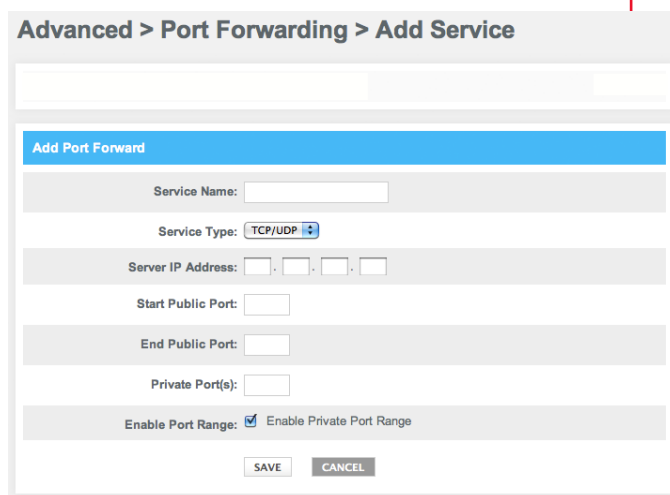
Advanced > Port Forwarding > Add Service

Add Port Forward

Service Name:

Service Type: TCP/UDP

Server IP Address: . . .

Start Public Port:

End Public Port:

Private Port(s):

Enable Port Range: Enable Private Port Range

SAVE CANCEL